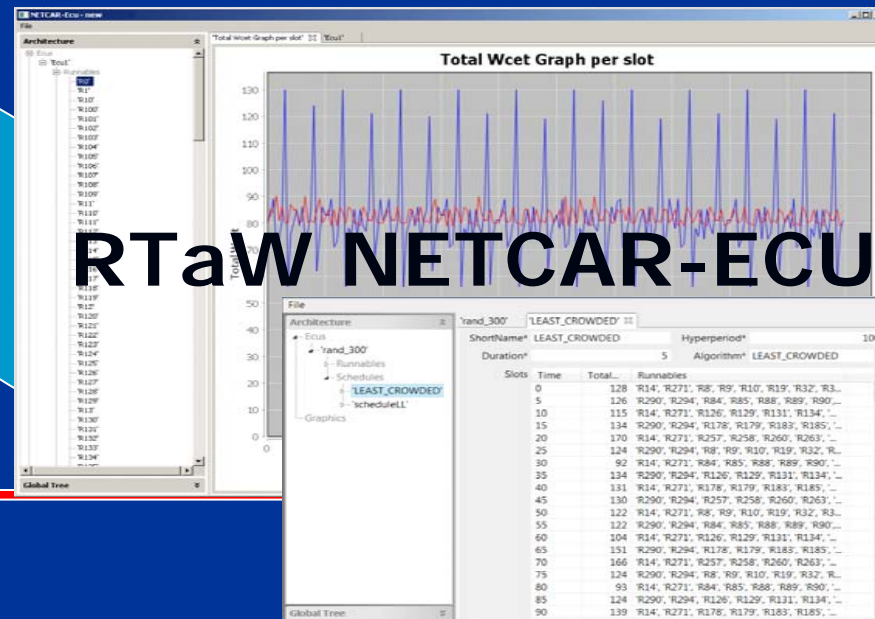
NETCAR-Ecu - new
File
Architecture
Ecus
'Ecu1'
Runnables
'R0'
'R1'
'R10'
'R100'
'R101'
'R102'
'R103'
'R104'
'R105'
'R106'
'R107'
'R108'
'R109'
'R11'
'R110'
'R111'
'R118'
'R119'
'R12'
'R120'
'R121'
'R122'
'R123'
'R124'
'R125'
'R126'
'R127'
'R128'
'R129'
'R13'
'R130'
'R131'
'R132'
'R133'
'R134'
Global Tree
'Total Wcet Graph per slot' 'Ecu1'
Total Wcet Graph per slot
130
120
110
100
90
80
50
40
30
20
10
0
0
Total Wcet

RTaW NETCAR-ECU

File
Architecture
Ecus
'rand_300'
Runnables
Schedules
'LEAST_CROWDED'
'scheduleLL'
Graphics
Global Tree
'rand_300' 'LEAST_CROWDED'
ShortName* LEAST_CROWDED
Hyperperiod* 10
Duration* 5
Algorithm* LEAST_CROWDED
Slots

| Time | Total... | Runnables |
|---|---|---|
| 0 | 128 | 'R14', 'R271', 'R8', 'R9', 'R10', 'R19', 'R32', 'R3... |
| 5 | 126 | 'R290', 'R294', 'R84', 'R85', 'R88', 'R89', 'R90',... |
| 10 | 115 | 'R14', 'R271', 'R126', 'R129', 'R131', 'R134', '... |
| 15 | 134 | 'R290', 'R294', 'R178', 'R179', 'R183', 'R185', '... |
| 20 | 170 | 'R14', 'R271', 'R257', 'R258', 'R260', 'R263', '... |
| 25 | 124 | 'R290', 'R294', 'R8', 'R9', 'R10', 'R19', 'R32', 'R... |
| 30 | 92 | 'R14', 'R271', 'R84', 'R85', 'R88', 'R89', 'R90', '... |
| 35 | 134 | 'R290', 'R294', 'R126', 'R129', 'R131', 'R134', '... |
| 40 | 131 | 'R14', 'R271', 'R178', 'R179', 'R183', 'R185', '... |
| 45 | 130 | 'R290', 'R294', 'R257', 'R258', 'R260', 'R263', '... |
| 50 | 122 | 'R14', 'R271', 'R8', 'R9', 'R10', 'R19', 'R32', 'R3... |
| 55 | 122 | 'R290', 'R294', 'R84', 'R85', 'R88', 'R89', 'R90',... |
| 60 | 104 | 'R14', 'R271', 'R126', 'R129', 'R131', 'R134', '... |
| 65 | 151 | 'R290', 'R294', 'R178', 'R179', 'R183', 'R185', '... |
| 70 | 166 | 'R14', 'R271', 'R257', 'R258', 'R260', 'R263', '... |
| 75 | 124 | 'R290', 'R294', 'R8', 'R9', 'R10', 'R19', 'R32', 'R... |
| 80 | 93 | 'R14', 'R271', 'R84', 'R85', 'R88', 'R89', 'R90', '... |
| 85 | 124 | 'R290', 'R294', 'R126', 'R129', 'R131', 'R134', '... |
| 90 | 139 | 'R14', 'R271', 'R178', 'R179', 'R183', 'R185', '... |